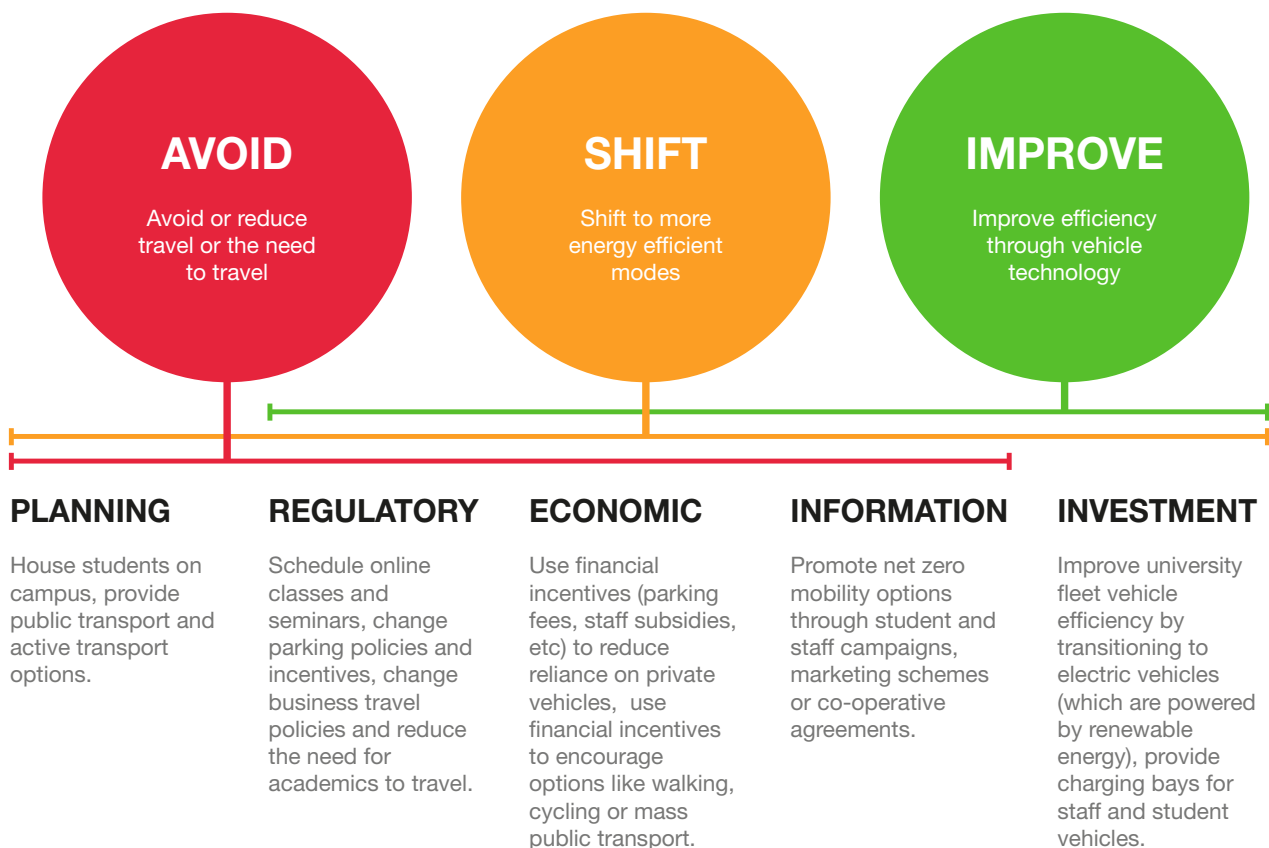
AVOID

Avoid or reduce travel or the need to travel

SHIFT

Shift to more energy efficient modes

IMPROVE

Improve efficiency through vehicle technology

PLANNING

House students on campus, provide public transport and active transport options.

REGULATORY

Schedule online classes and seminars, change parking policies and incentives, change business travel policies and reduce the need for academics to travel.

ECONOMIC

Use financial incentives (parking fees, staff subsidies, etc) to reduce reliance on private vehicles, use financial incentives to encourage options like walking, cycling or mass public transport.

INFORMATION

Promote net zero mobility options through student and staff campaigns, marketing schemes or co-operative agreements.

INVESTMENT

Improve university fleet vehicle efficiency by transitioning to electric vehicles (which are powered by renewable energy), provide charging bays for staff and student vehicles.